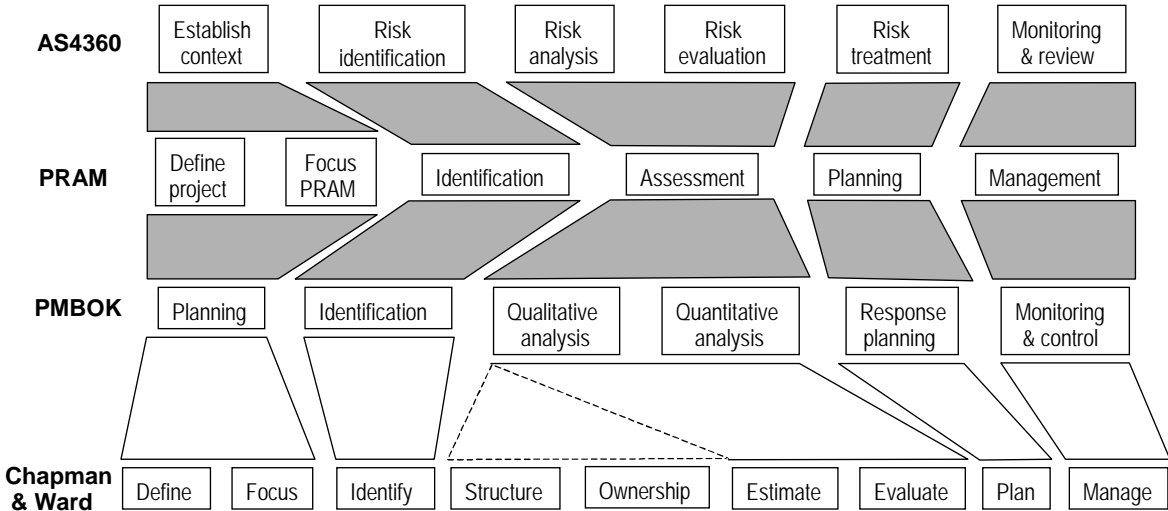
AS4360

Establish context

Risk identification

Risk analysis

Risk evaluation

Risk treatment

Monitoring & review

PRAM

Define project

Focus PRAM

Identification

Assessment

Planning

Management

PMBOK

Planning

Identification

Qualitative analysis

Quantitative analysis

Response planning

Monitoring & control

Chapman & Ward

Define

Focus

Identify

Structure

Ownership

Estimate

Evaluate

Plan

Manage